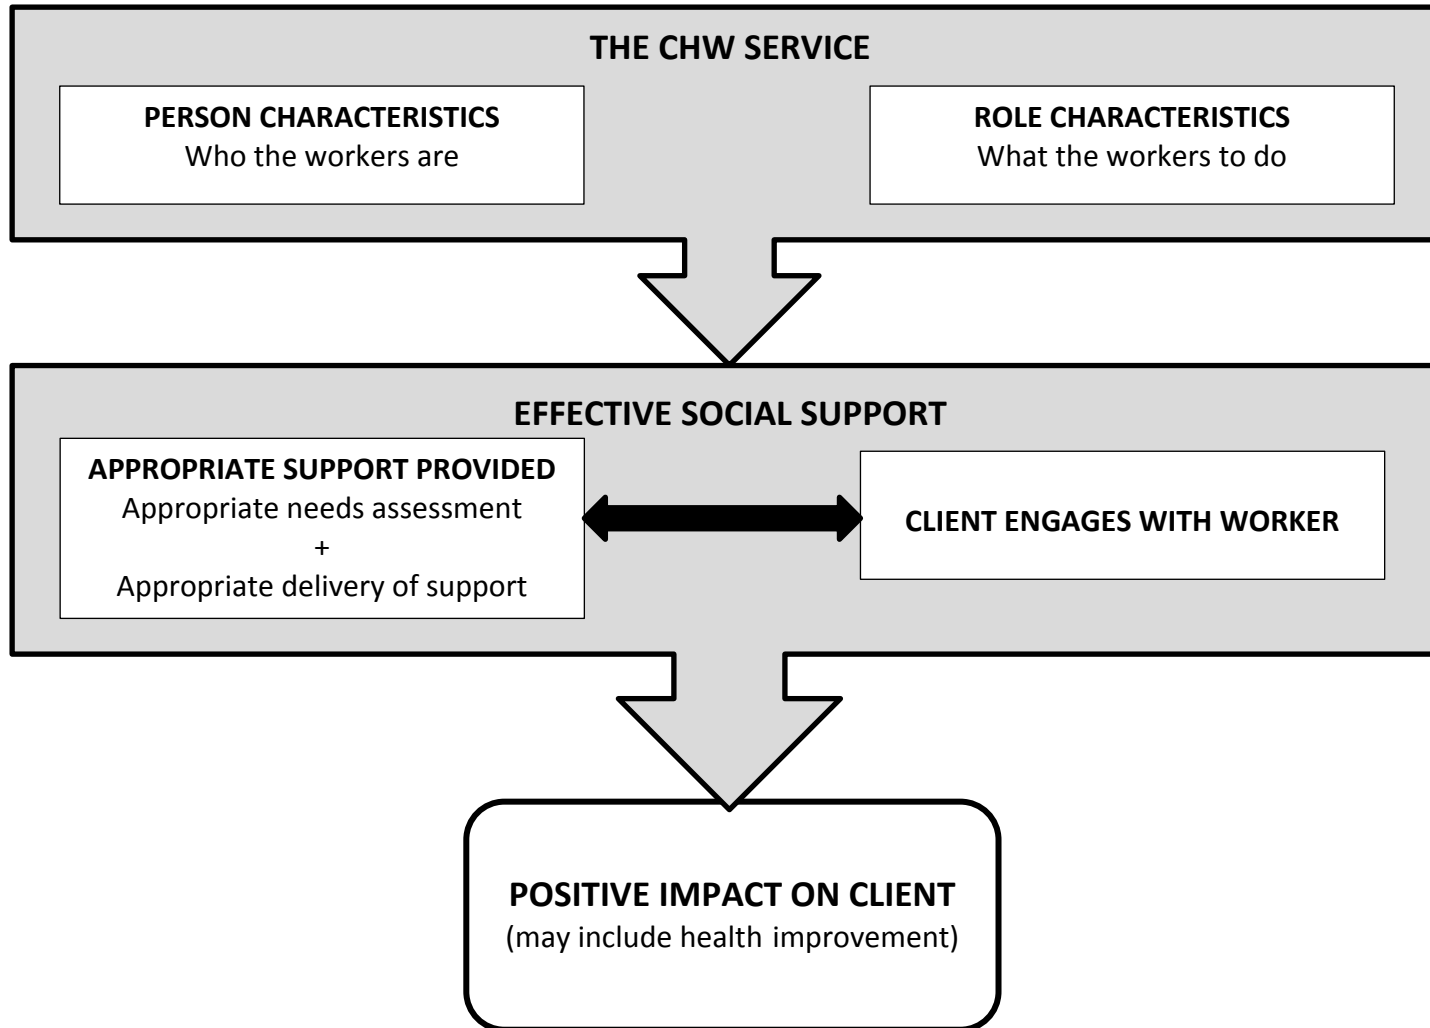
THE CHW SERVICE

PERSON CHARACTERISTICS
Who the workers are

ROLE CHARACTERISTICS
What the workers to do

EFFECTIVE SOCIAL SUPPORT

APPROPRIATE SUPPORT PROVIDED
Appropriate needs assessment
+
Appropriate delivery of support

CLIENT ENGAGES WITH WORKER

POSITIVE IMPACT ON CLIENT
(may include health improvement)